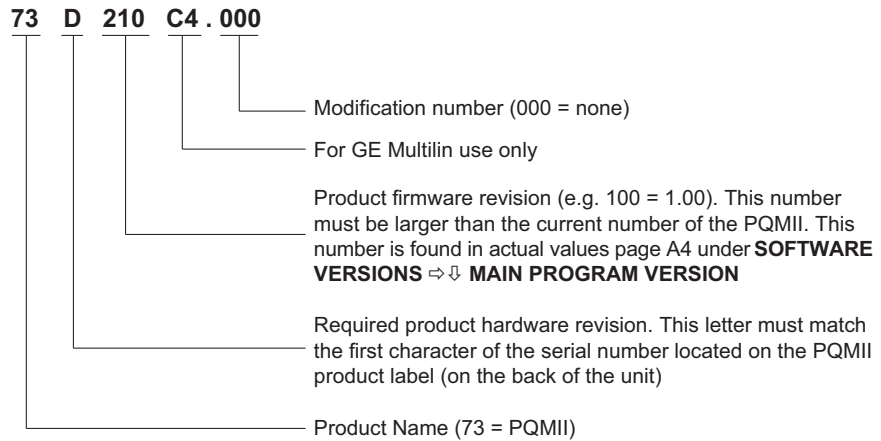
73 D 210 C4 . 000

Modification number (000 = none)

For GE Multilin use only

Product firmware revision (e.g. 100 = 1.00). This number must be larger than the current number of the PQMII. This number is found in actual values page A4 under **SOFTWARE VERSIONS** ⇨⇩ **MAIN PROGRAM VERSION**

Required product hardware revision. This letter must match the first character of the serial number located on the PQMII product label (on the back of the unit)

Product Name (73 = PQMII)